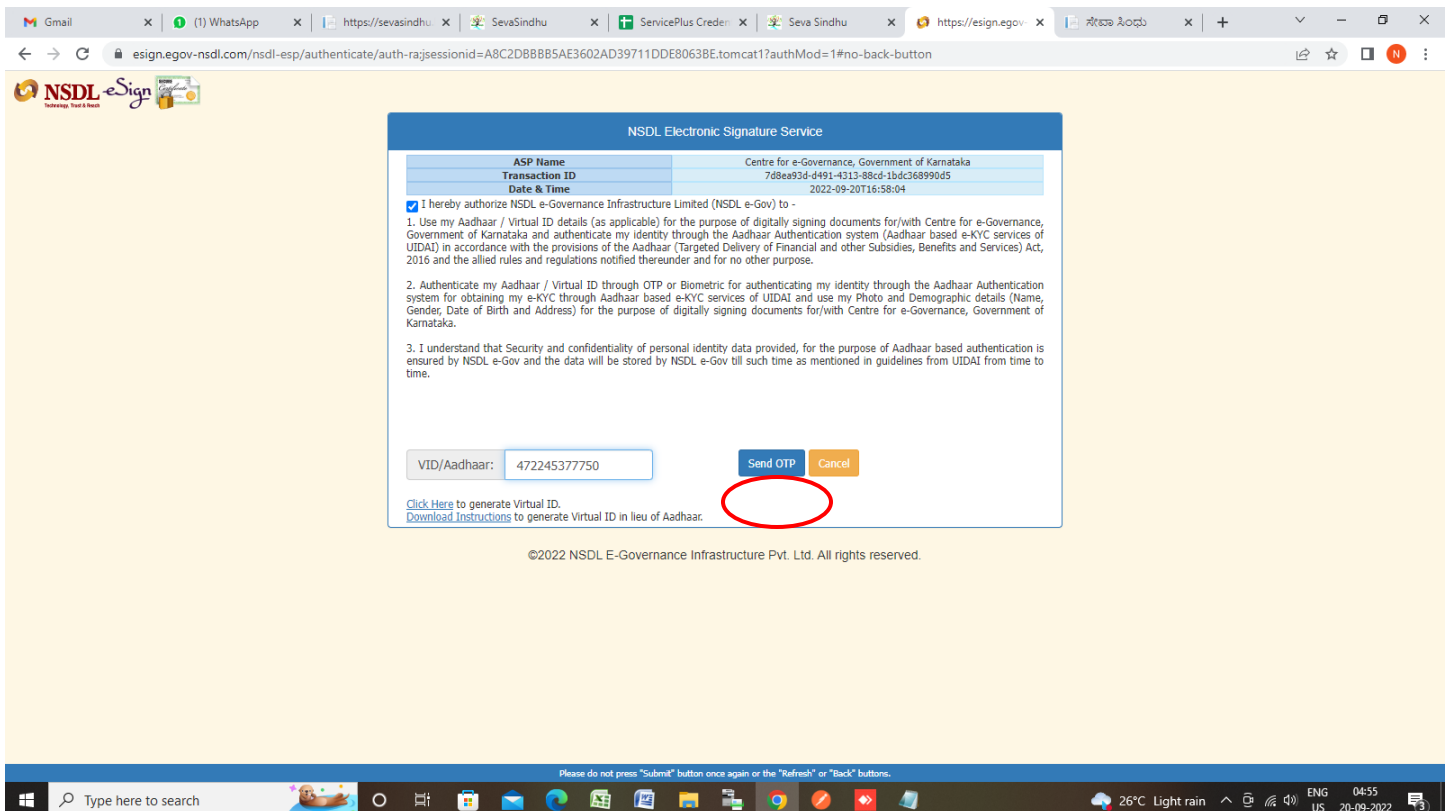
Gmail × (1) WhatsApp × https://sevasindhu × SevaSindhu × ServicePlus Creden × Seva Sindhu × https://esign.egov × ಸೇವಾ ಸಿಂಧು × +

esign.egov-nsdl.com/nsdl-esp/authenticate/auth-ra;jsessionid=A8C2DBBBB5AE3602AD39711DDE8063BE.tomcat1?authMod=1#no-back-button

NSDL eSign
Technology, Trust & Reach

NSDL Electronic Signature Service

| ASP Name | Centre for e-Governance, Government of Karnataka |
|---|---|
| Transaction ID | 7d8ea93d-d491-4313-88cd-1bdc368990d5 |
| Date & Time | 2022-09-20T16:58:04 |

I hereby authorize NSDL e-Governance Infrastructure Limited (NSDL e-Gov) to -

1. Use my Aadhaar / Virtual ID details (as applicable) for the purpose of digitally signing documents for/with Centre for e-Governance, Government of Karnataka and authenticate my identity through the Aadhaar Authentication system (Aadhaar based e-KYC services of UIDAI) in accordance with the provisions of the Aadhaar (Targeted Delivery of Financial and other Subsidies, Benefits and Services) Act, 2016 and the allied rules and regulations notified thereunder and for no other purpose.

2. Authenticate my Aadhaar / Virtual ID through OTP or Biometric for authenticating my identity through the Aadhaar Authentication system for obtaining my e-KYC through Aadhaar based e-KYC services of UIDAI and use my Photo and Demographic details (Name, Gender, Date of Birth and Address) for the purpose of digitally signing documents for/with Centre for e-Governance, Government of Karnataka.

3. I understand that Security and confidentiality of personal identity data provided, for the purpose of Aadhaar based authentication is ensured by NSDL e-Gov and the data will be stored by NSDL e-Gov till such time as mentioned in guidelines from UIDAI from time to time.

VID/Aadhaar: 472245377750 Send OTP Cancel

Click Here to generate Virtual ID.
Download Instructions to generate Virtual ID in lieu of Aadhaar.

©2022 NSDL E-Governance Infrastructure Pvt. Ltd. All rights reserved.

Please do not press "Submit" button once again or the "Refresh" or "Back" buttons.

Type here to search 26°C Light rain ENG US 04:55 20-09-2022